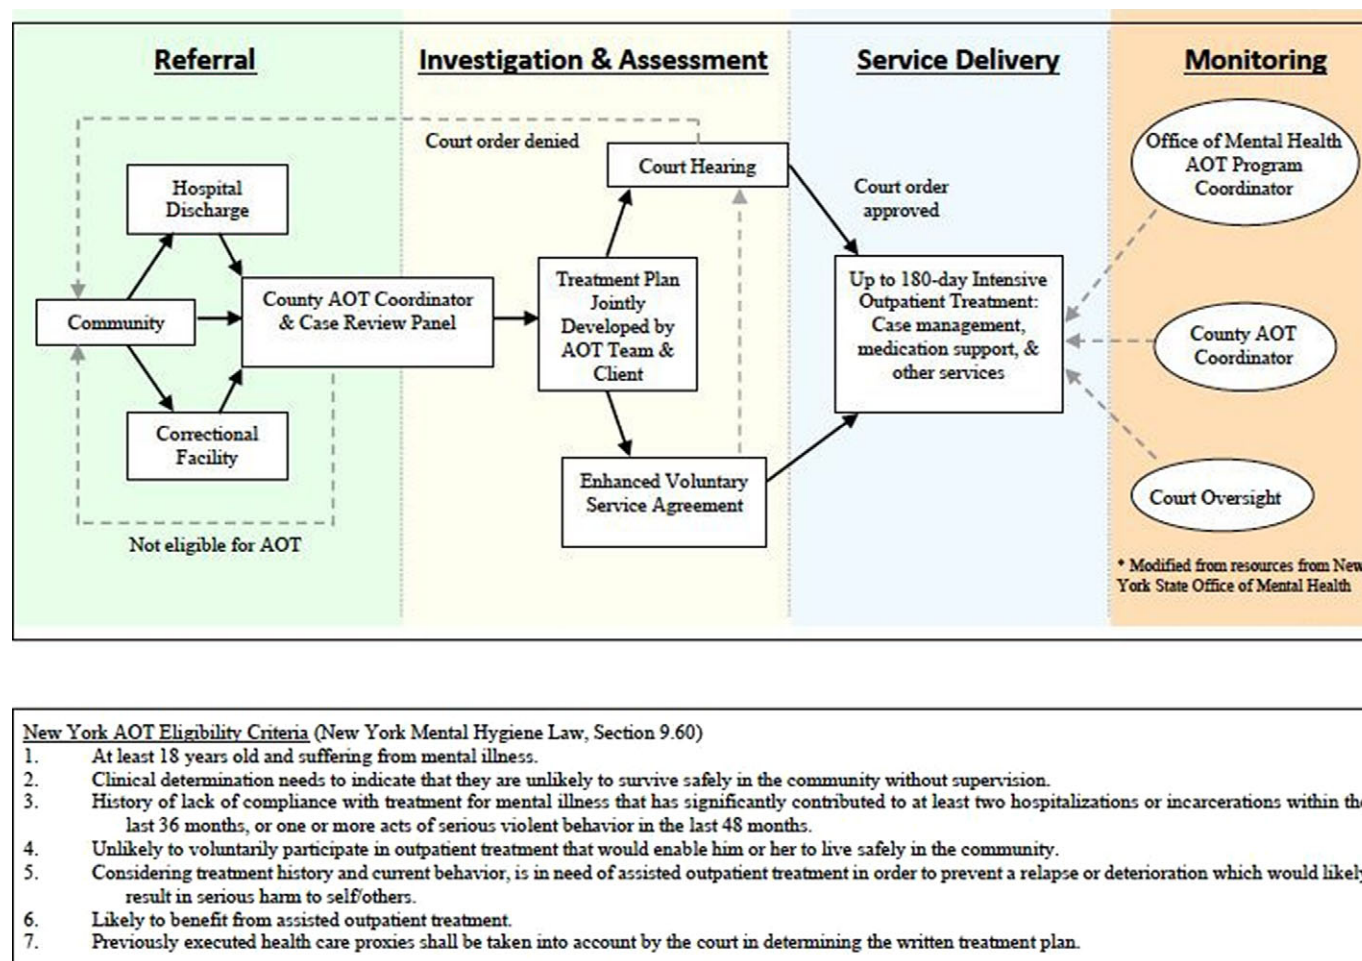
Referral

Investigation & Assessment

Service Delivery

Monitoring

Court order denied

Court Hearing

Hospital Discharge

Court order approved

Office of Mental Health AOT Program Coordinator

Community

County AOT Coordinator & Case Review Panel

Treatment Plan Jointly Developed by AOT Team & Client

Up to 180-day Intensive Outpatient Treatment: Case management, medication support, & other services

County AOT Coordinator

Correctional Facility

Enhanced Voluntary Service Agreement

Court Oversight

Not eligible for AOT

* Modified from resources from New York State Office of Mental Health

New York AOT Eligibility Criteria (New York Mental Hygiene Law, Section 9.60)
1. At least 18 years old and suffering from mental illness.
2. Clinical determination needs to indicate that they are unlikely to survive safely in the community without supervision.
3. History of lack of compliance with treatment for mental illness that has significantly contributed to at least two hospitalizations or incarcerations within th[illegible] last 36 months, or one or more acts of serious violent behavior in the last 48 months.
4. Unlikely to voluntarily participate in outpatient treatment that would enable him or her to live safely in the community.
5. Considering treatment history and current behavior, is in need of assisted outpatient treatment in order to prevent a relapse or deterioration which would likel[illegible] result in serious harm to self/others.
6. Likely to benefit from assisted outpatient treatment.
7. Previously executed health care proxies shall be taken into account by the court in determining the written treatment plan.